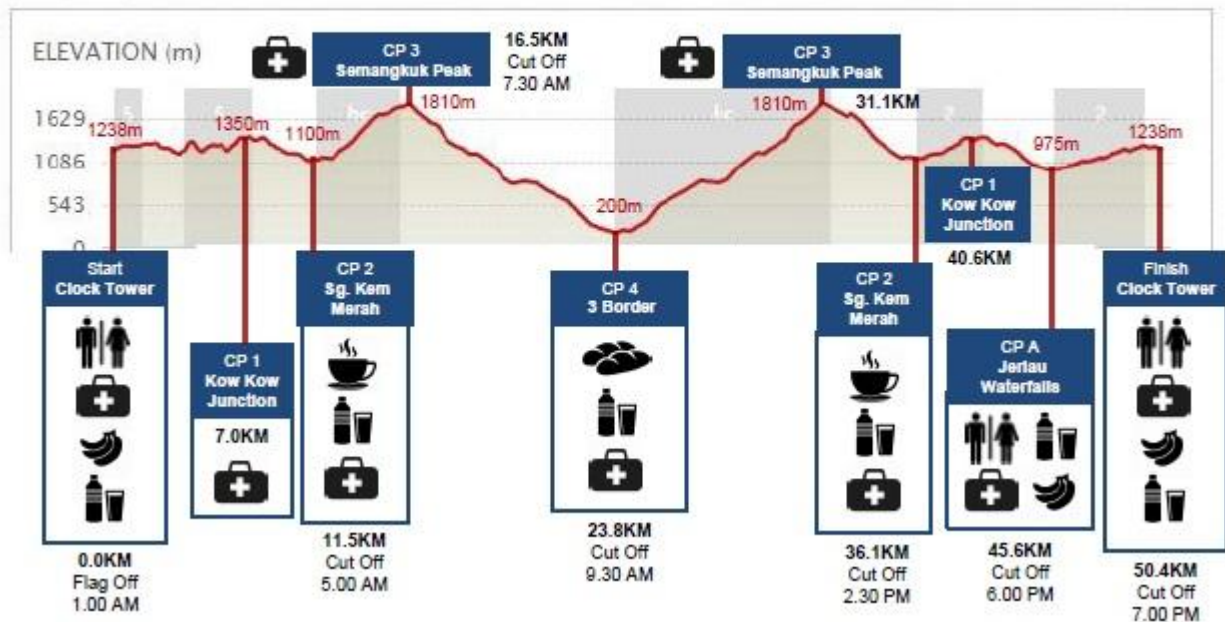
ELEVATION (m)

1629
1086
543
0

CP 3
Semangkuk Peak

16.5KM
Cut Off
7.30 AM

CP 3
Semangkuk Peak

31.1KM

1238m
1350m
1100m
1810m
200m
1810m
975m
1238m

Start
Clock Tower

0.0KM
Flag Off
1.00 AM

CP 1
Kow Kow
Junction

7.0KM

CP 2
Sg. Kem
Merah

11.5KM
Cut Off
5.00 AM

CP 4
3 Border

23.8KM
Cut Off
9.30 AM

CP 2
Sg. Kem
Merah

36.1KM
Cut Off
2.30 PM

CP 1
Kow Kow
Junction

40.6KM

CP A
Jerlau
Waterfalls

45.6KM
Cut Off
6.00 PM

Finish
Clock Tower

50.4KM
Cut Off
7.00 PM